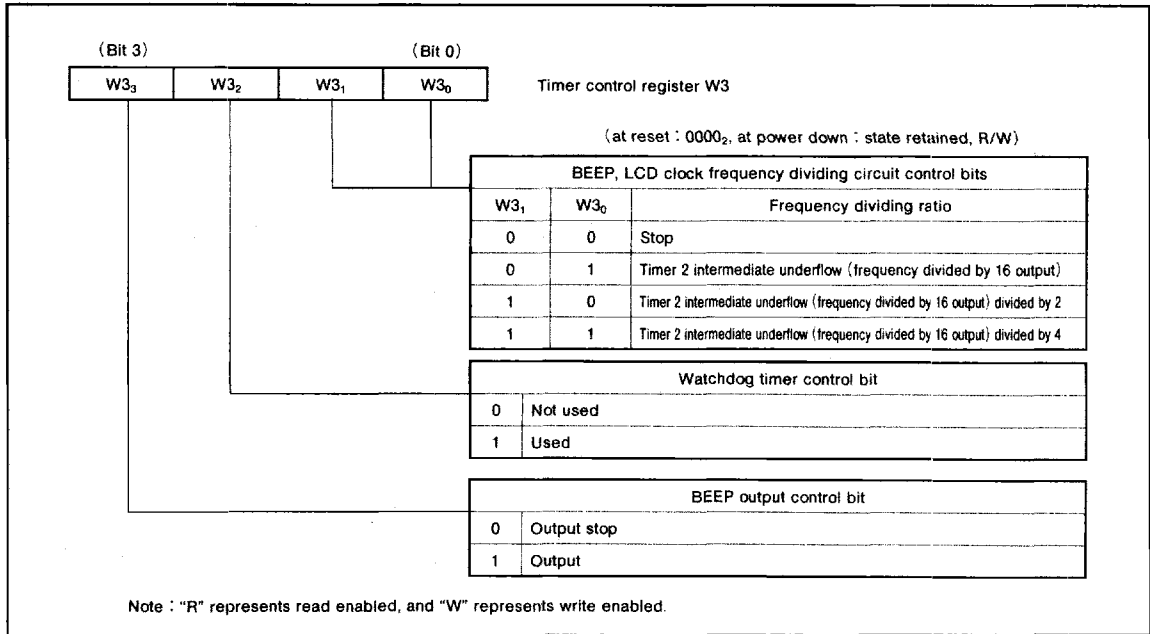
(Bit 3) (Bit 0)

| $W3_3$ | $W3_2$ | $W3_1$ | $W3_0$ |
|---|---|---|---|

Timer control register W3

(at reset : $0000_2$, at power down : state retained, R/W)

| BEEP, LCD clock frequency dividing circuit control bits | | |
|---|---|---|
| $W3_1$ | $W3_0$ | Frequency dividing ratio |
| 0 | 0 | Stop |
| 0 | 1 | Timer 2 intermediate underflow (frequency divided by 16 output) |
| 1 | 0 | Timer 2 intermediate underflow (frequency divided by 16 output) divided by 2 |
| 1 | 1 | Timer 2 intermediate underflow (frequency divided by 16 output) divided by 4 |

| Watchdog timer control bit | |
|---|---|
| 0 | Not used |
| 1 | Used |

| BEEP output control bit | |
|---|---|
| 0 | Output stop |
| 1 | Output |

Note : "R" represents read enabled, and "W" represents write enabled.